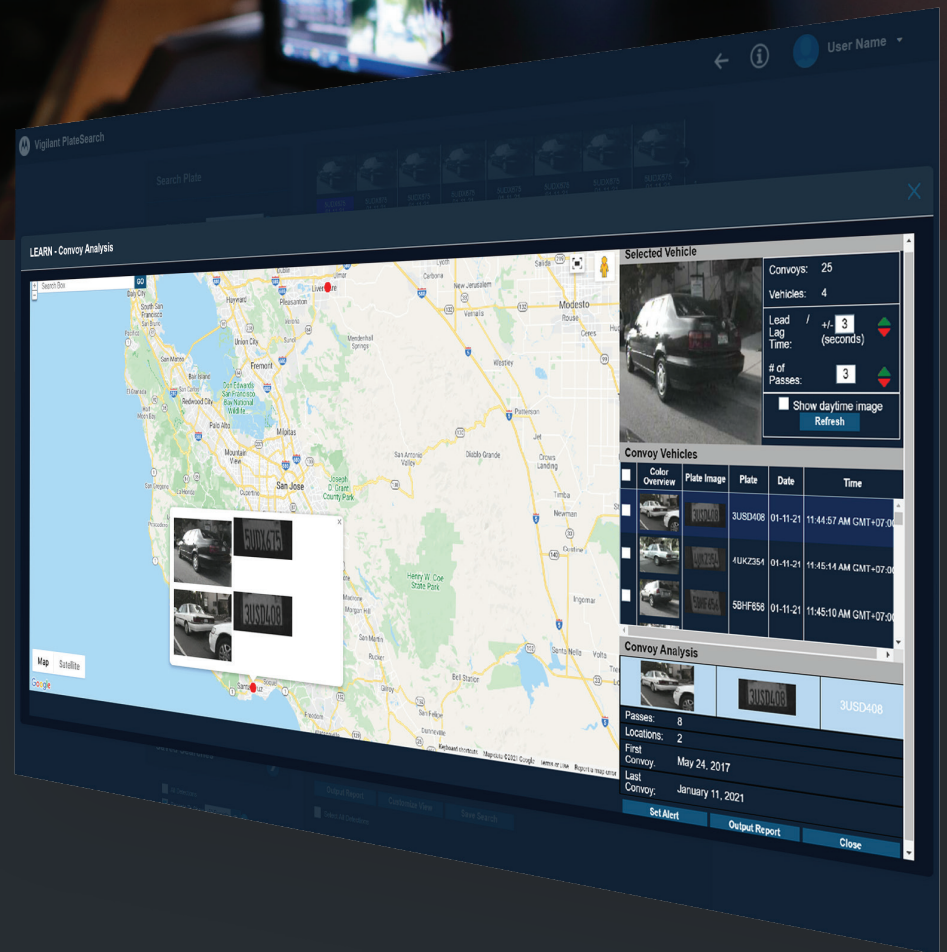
User Name

Vigilant PlateSearch

Search Plate

LEARN - Convoy Analysis

Search Box GO

Daly City
Hayward
Pleasanton
Livermore
Union City
Fremont
Redwood City
Palo Alto
Milpitas
Mountain View
San Jose
Carbona
New Jerusalem
Modesto
Patterson
Diablo Grande
Crows Landing
Newman
Henry W. Coe State Park
Joseph D. Grant County Park
Santa Cruz
Map
Satellite
Google

5UDX675
3USD408

Keyboard shortcuts Map data ©2021 Google Terms of Use Report a map error

Selected Vehicle

Convoys: 25
Vehicles: 4
Lead / Lag Time: +/- 3 (seconds)
# of Passes: 3
Show daytime image
Refresh

Convoy Vehicles

| | Color Overview | Plate Image | Plate | Date | Time |
|---|---|---|---|---|---|
| | | | 3USD408 | 01-11-21 | 11:44:57 AM GMT+07:00 |
| | | | 4UKZ354 | 01-11-21 | 11:45:14 AM GMT+07:00 |
| | | | 5BHF656 | 01-11-21 | 11:45:10 AM GMT+07:00 |

Convoy Analysis

3USD408

Passes: 8
Locations: 2
First Convoy: May 24, 2017
Last Convoy: January 11, 2021

Set Alert
Output Report
Close

Output Report
Calendar View
Save Search